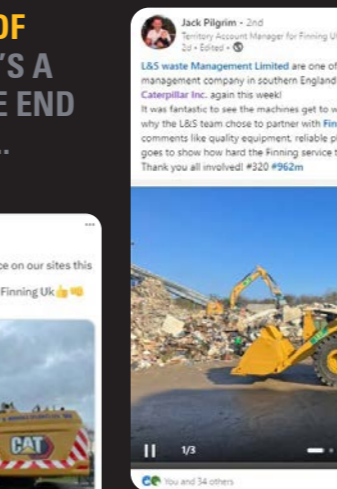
OF
Y'S A
E END
...

ce on our sites this

Finning Uk👍👏

CAT

Jack Pilgrim • 2nd
Territory Account Manager for Finning UK
2d • Edited •

L&S waste Management Limited are one of
management company in southern England
Caterpillar Inc. again this week!
It was fantastic to see the machines get to w
why the L&S team chose to partner with Fin
comments like quality equipment, reliable p
goes to show how hard the Finning service t
Thank you all involved! #320 #962m

1/3

You and 34 others